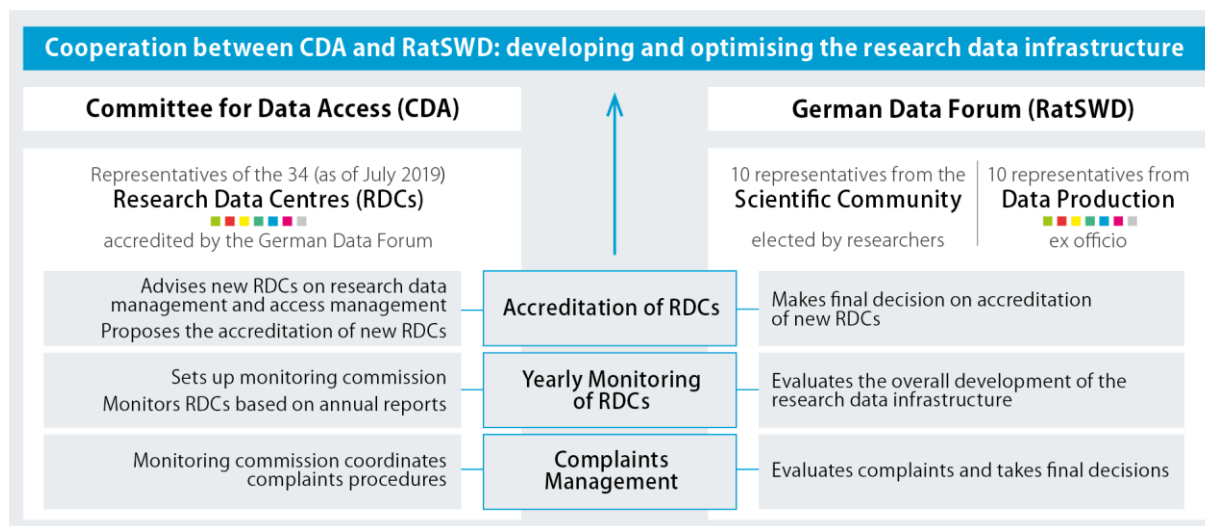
Cooperation between CDA and RatSWD: developing and optimising the research data infrastructure

Committee for Data Access (CDA)

Representatives of the 34 (as of July 2019)
Research Data Centres (RDCs)
accredited by the German Data Forum

German Data Forum (RatSWD)

10 representatives from the
Scientific Community
elected by researchers

10 representatives from
Data Production
ex officio

Advises new RDCs on research data management and access management
Proposes the accreditation of new RDCs

Accreditation of RDCs

Makes final decision on accreditation of new RDCs

Sets up monitoring commission
Monitors RDCs based on annual reports

Yearly Monitoring of RDCs

Evaluates the overall development of the research data infrastructure

Monitoring commission coordinates complaints procedures

Complaints Management

Evaluates complaints and takes final decisions